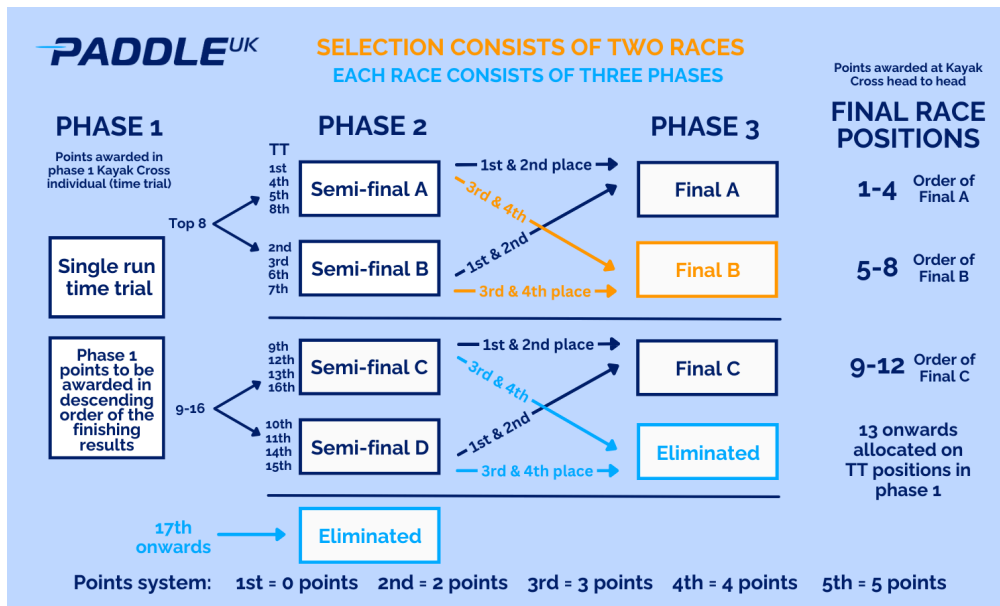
PADDLE UK

SELECTION CONSISTS OF TWO RACES
EACH RACE CONSISTS OF THREE PHASES

Points awarded at Kayak Cross head to head

PHASE 1

Points awarded in phase 1 Kayak Cross individual (time trial)

PHASE 2

PHASE 3

FINAL RACE POSITIONS

TT
1st
4th
5th
8th

Semi-final A

1st & 2nd place

3rd & 4th

Final A

1-4 Order of Final A

Top 8

Single run time trial

2nd
3rd
6th
7th

Semi-final B

1st & 2nd

3rd & 4th place

Final B

5-8 Order of Final B

Phase 1 points to be awarded in descending order of the finishing results

9th
12th
13th
16th

Semi-final C

1st & 2nd place

3rd & 4th

Final C

9-12 Order of Final C

9-16

10th
11th
14th
15th

Semi-final D

1st & 2nd

3rd & 4th place

Eliminated

13 onwards allocated on TT positions in phase 1

17th onwards

Eliminated

Points system: 1st = 0 points 2nd = 2 points 3rd = 3 points 4th = 4 points 5th = 5 points